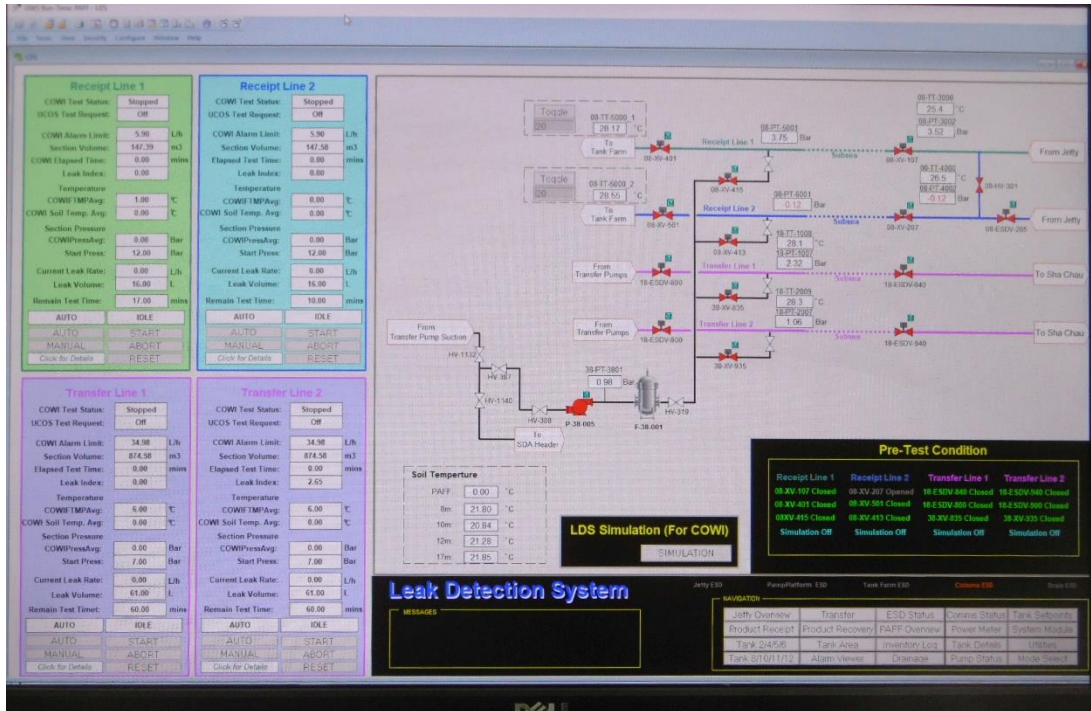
Receipt Line 1
COWI Test Status: Stopped
UCOS Test Request: Off
COWI Alarm Limit: 5.90 L/h
Section Volume: 147.39 m3
COWI Elapsed Time: 0.00 mins
Leak Index: 0.00
Temperature
COWIFTMPAvg: 1.00 ℃
COWI Soil Temp. Avg: 0.00 ℃
Section Pressure
COWIPressAvg: 0.00 Bar
Start Press: 12.00 Bar
Current Leak Rate: 0.00 L/h
Leak Volume: 16.00 L
Remain Test Time: 17.00 mins
AUTO IDLE
AUTO START
MANUAL ABORT
Click for Details RESET

Receipt Line 2
COWI Test Status: Stopped
UCOS Test Request: Off
COWI Alarm Limit: 5.90 L/h
Section Volume: 147.58 m3
Elapsed Test Time: 0.00 mins
Leak Index: 0.00
Temperature
COWIFTMPAvg: 0.00 ℃
COWI Soil Temp. Avg: 0.00 ℃
Section Pressure
COWIPressAvg: 0.00 Bar
Start Press: 12.00 Bar
Current Leak Rate: 0.00 L/h
Leak Volume: 16.00 L
Remain Test Time: 10.00 mins
AUTO IDLE
AUTO START
MANUAL ABORT
Click for Details RESET

Transfer Line 1
COWI Test Status: Stopped
UCOS Test Request: Off
COWI Alarm Limit: 34.98 L/h
Section Volume: 874.58 m3
Elapsed Test Time: 0.00 mins
Leak Index: 0.00
Temperature
COWIFTMPAvg: 6.00 ℃
COWI Soil Temp. Avg: 0.00 ℃
Section Pressure
COWIPressAvg: 0.00 Bar
Start Press: 7.00 Bar
Current Leak Rate: 0.00 L/h
Leak Volume: 61.00 L
Remain Test Timet: 60.00 mins
AUTO IDLE
AUTO START
MANUAL ABORT
Click for Details RESET

Transfer Line 2
COWI Test Status: Stopped
UCOS Test Request: Off
COWI Alarm Limit: 34.98 L/h
Section Volume: 874.58 m3
Elapsed Test Time: 0.00 mins
Leak Index: 2.65
Temperature
COWIFTMPAvg: 6.00 ℃
COWI Soil Temp. Avg: 0.00 ℃
Section Pressure
COWIPressAvg: 0.00 Bar
Start Press: 7.00 Bar
Current Leak Rate: 0.00 L/h
Leak Volume: 61.00 L
Remain Test Time: 60.00 mins
AUTO IDLE
AUTO START
MANUAL ABORT
Click for Details RESET

Toggle 20 08-TT-5000_1 28.17 ℃
To Tank Farm 08-XV-401
Receipt Line 1 08-PT-5001 3.75 Bar Subsea 08-XV-107 From Jetty
08-TT-3006 25.4 ℃ 08-PT-3002 3.52 Bar
Toggle 20 08-TT-5000_2 28.55 ℃
To Tank Farm 08-XV-501 08-XV-415
Receipt Line 2 08-PT-6001 -0.12 Bar Subsea 08-XV-207 08-ESDV-205 From Jetty
08-TT-4006 26.5 ℃ 08-PT-4002 -0.12 Bar 08-XV-301
From Transfer Pumps 18-ESDV-600 03-XV-413 18-TT-1008 28.1 ℃ 18-PT-1007 2.32 Bar
Transfer Line 1 Subsea 18-ESDV-840 To Sha Chau
From Transfer Pumps 18-ESDV-800 38-XV-835 38-TT-2009 28.3 ℃ 18-PT-2007 1.06 Bar
Transfer Line 2 Subsea 18-ESDV-940 To Sha Chau
38-XV-935
From Transfer Pump Suction HV-1132 HV-387 HV-1140 HV-308 To SDA Header
38-PT-3801 0.98 Bar P-38-005 F-38-001 HV-319

Soil Temperture
PAFF: 0.00 °C
8m: 21.80 °C
10m: 20.84 °C
12m: 21.28 °C
17m: 21.85 °C

LDS Simulation (For COWI)
SIMULATION

Pre-Test Condition
| Receipt Line 1 | Receipt Line 2 | Transfer Line 1 | Transfer Line 2 |
|---|---|---|---|
| 08-XV-107 Closed | 08-XV-207 Opened | 18-ESDV-840 Closed | 18-ESDV-940 Closed |
| 08-XV-401 Closed | 08-XV-501 Closed | 18-ESDV-800 Closed | 18-ESDV-900 Closed |
| 08XV-415 Closed | 08-XV-413 Closed | 38-XV-835 Closed | 38-XV-935 Closed |
| Simulation Off | Simulation Off | Simulation Off | Simulation Off |

Leak Detection System
MESSAGES
Jetty ESD PumpPlatform ESD Tank Farm ESD Comms ESD Scale ESD
NAVIGATION
| Jetty Overview | Transfer | ESD Status | Comms Status | Tank Setpoints |
|---|---|---|---|---|
| Product Receipt | Product Recovery | PAFF Overview | Power Meter | System Module |
| Tank 2/4/5/6 | Tank Area | Inventory Log | Tank Details | Utilities |
| Tank 8/10/11/12 | Alarm Viewer | Drainage | Pump Status | Mode Select |

DELL